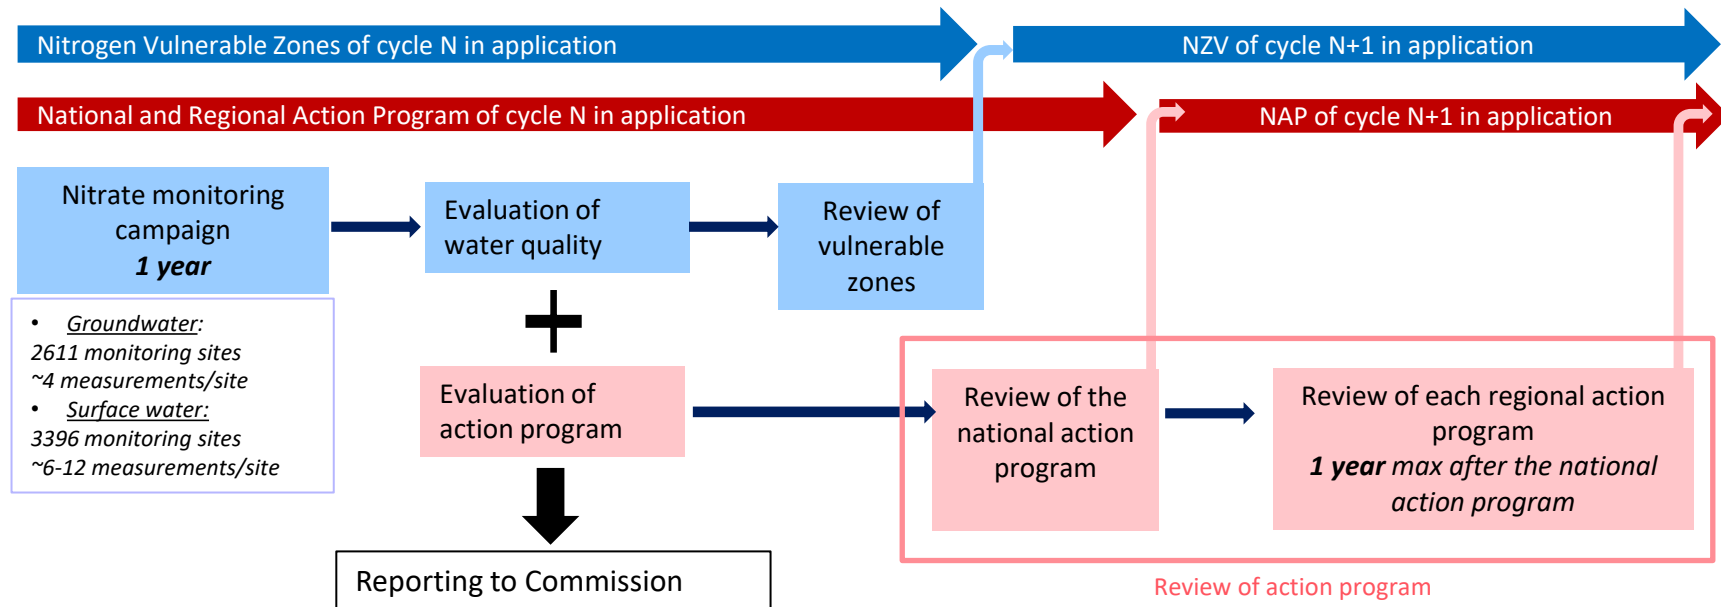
Nitrogen Vulnerable Zones of cycle N in application

NZV of cycle N+1 in application

National and Regional Action Program of cycle N in application

NAP of cycle N+1 in application

Nitrate monitoring campaign
***1 year***

Evaluation of water quality

Review of vulnerable zones

- *Groundwater:*
*2611 monitoring sites*
*~4 measurements/site*
- *Surface water:*
*3396 monitoring sites*
*~6-12 measurements/site*

+

Evaluation of action program

Review of the national action program

Review of each regional action program
***1 year*** *max after the national action program*

Reporting to Commission

Review of action program